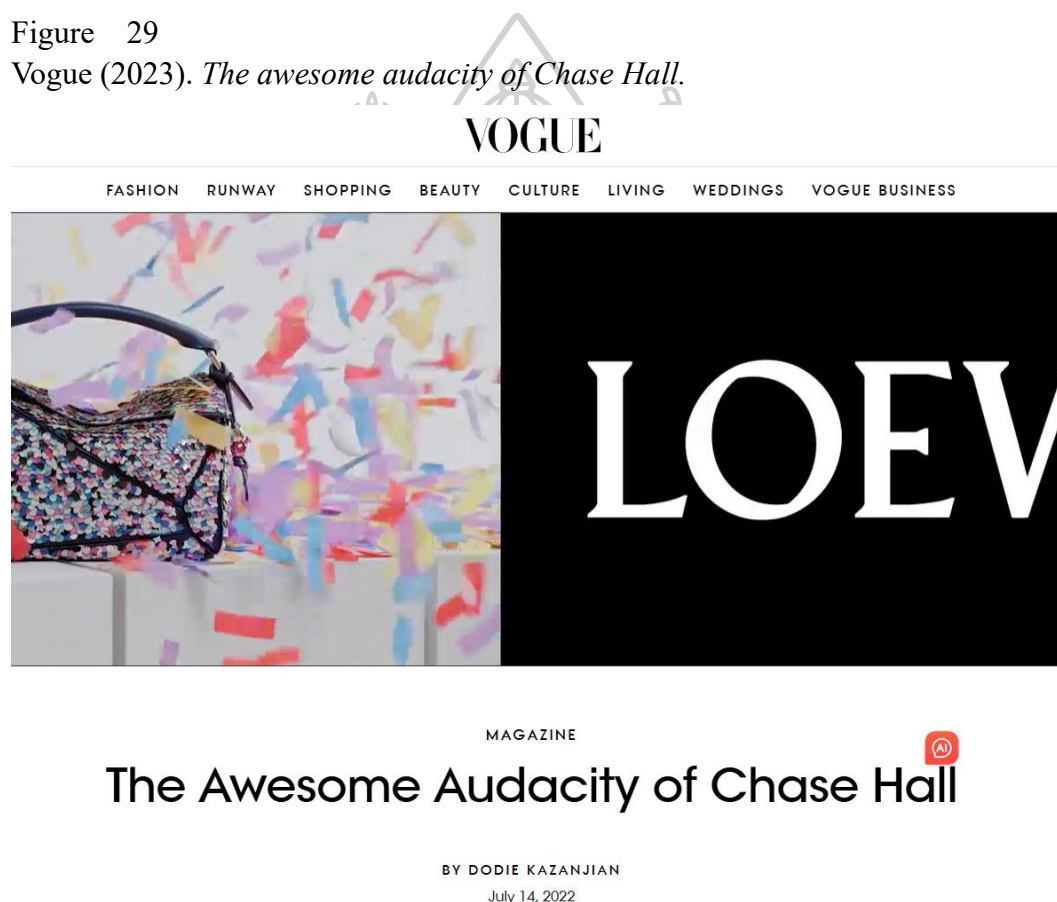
Figure 29
Vogue (2023). *The awesome audacity of Chase Hall.*

VOGUE

FASHION RUNWAY SHOPPING BEAUTY CULTURE LIVING WEDDINGS VOGUE BUSINESS

LOEV

MAGAZINE

AI

The Awesome Audacity of Chase Hall

BY DODIE KAZANJIAN
July 14, 2022